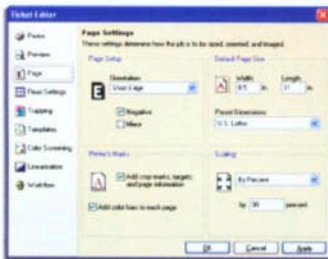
Ticket Editor

Printer
Preview
Page
Flexo Settings
Trapping
Templates
Color Screening
Linearization
Workflow

Page Settings
These settings determine how the job is to be sized, oriented, and imaged.

Page Setup
Orientation:
Short Edge
Negative
Mirror

Default Page Size
Width: 8.5 in
Length: 11 in
Preset Dimensions:
U.S. Letter

Printer's Marks
Add crop marks, targets, and page information
Add color bars to each page

Scaling
By Percent
by 50 percent

OK
Cancel
Apply